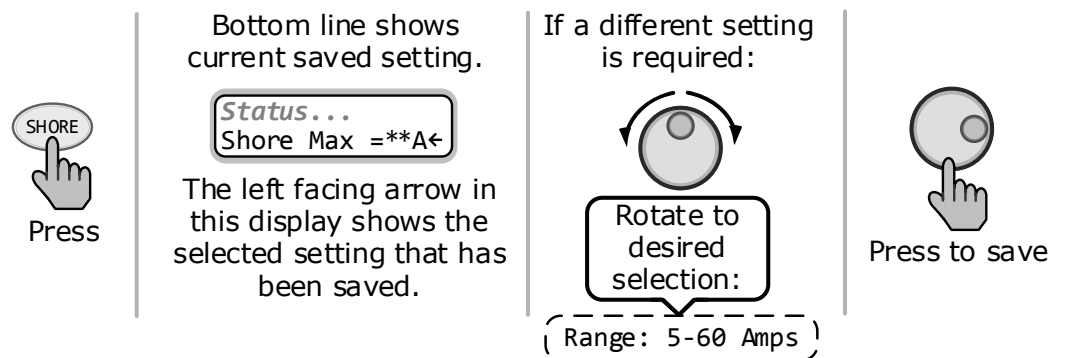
SHORE

Press

Bottom line shows current saved setting.

Status...
Shore Max =**A←

The left facing arrow in this display shows the selected setting that has been saved.

If a different setting is required:

Rotate to desired selection:

Range: 5-60 Amps

Press to save